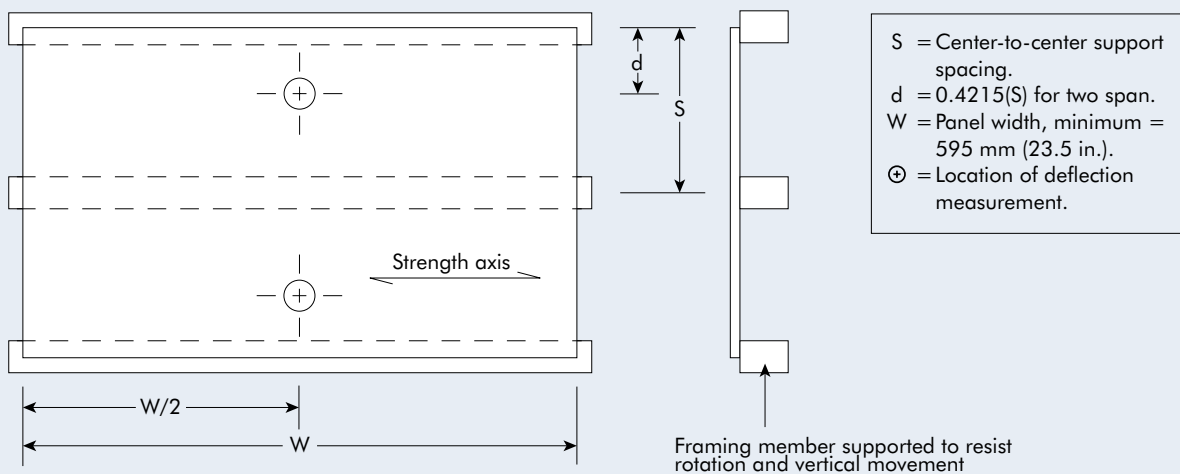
d

S

Strength axis

W/2

W

Framing member supported to resist rotation and vertical movement

S = Center-to-center support spacing.
d = 0.4215(S) for two span.
W = Panel width, minimum = 595 mm (23.5 in.).
⊕ = Location of deflection measurement.